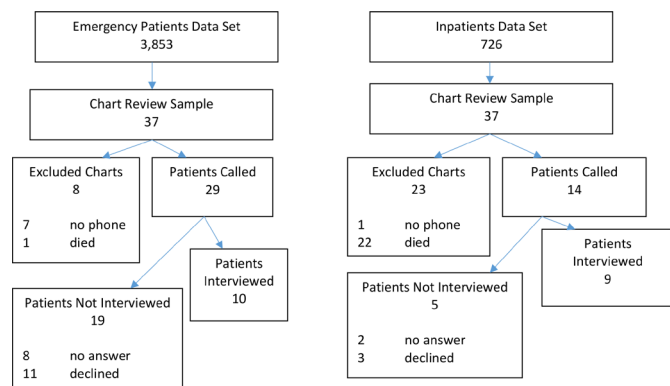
Emergency Patients Data Set
3,853

Chart Review Sample
37

Excluded Charts
8

7 no phone
1 died

Patients Called
29

Patients Interviewed
10

Patients Not Interviewed
19

8 no answer
11 declined

Inpatients Data Set
726

Chart Review Sample
37

Excluded Charts
23

1 no phone
22 died

Patients Called
14

Patients Interviewed
9

Patients Not Interviewed
5

2 no answer
3 declined